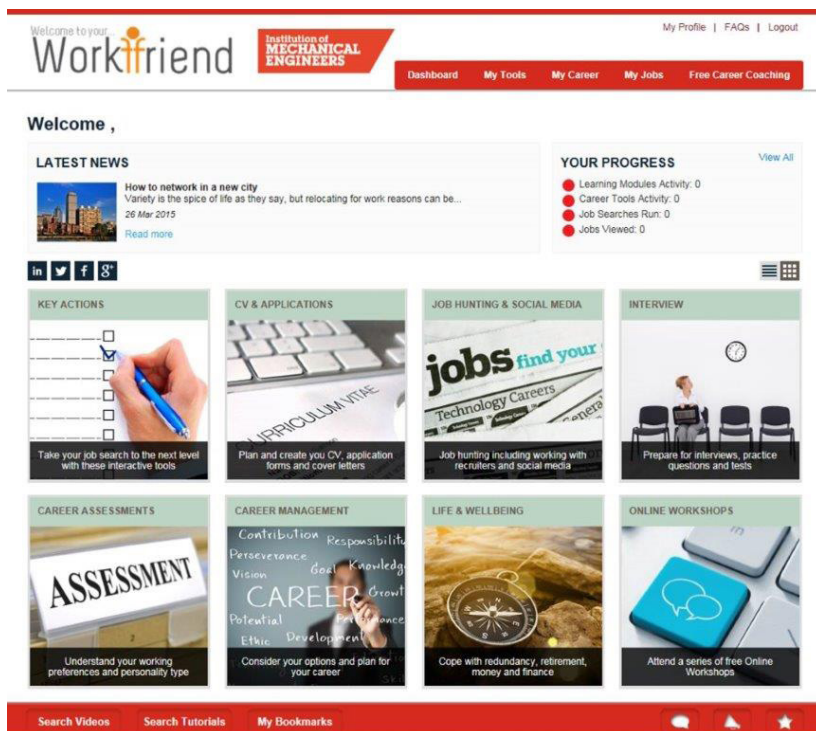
Welcome to your
Workfriend

Institution of MECHANICAL ENGINEERS

My Profile | FAQs | Logout

Dashboard | My Tools | My Career | My Jobs | Free Career Coaching

Welcome ,

LATEST NEWS

How to network in a new city
Variety is the spice of life as they say, but relocating for work reasons can be...
26 Mar 2015
Read more

YOUR PROGRESS
View All
Learning Modules Activity: 0
Career Tools Activity: 0
Job Searches Run: 0
Jobs Viewed: 0

in f 8+

KEY ACTIONS
Take your job search to the next level with these interactive tools

CV & APPLICATIONS
CURRICULUM VITAE
Plan and create you CV, application forms and cover letters

JOB HUNTING & SOCIAL MEDIA
jobs find your
Technology Careers
Job hunting including working with recruiters and social media

INTERVIEW
Prepare for interviews, practice questions and tests

CAREER ASSESSMENTS
ASSESSMENT
Understand your working preferences and personality type

CAREER MANAGEMENT
Contribution Responsibilit Perseverance Goal Knowledg Vision CAREER Growt Potential Ethic Development
Consider your options and plan for your career

LIFE & WELLBEING
Cope with redundancy, retirement, money and finance

ONLINE WORKSHOPS
Attend a series of free Online Workshops

Search Videos | Search Tutorials | My Bookmarks